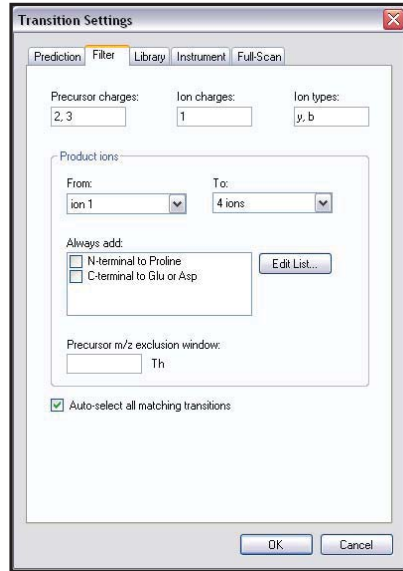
Transition Settings

Prediction | Filter | Library | Instrument | Full-Scan

Precursor charges:
2, 3

Ion charges:
1

Ion types:
y, b

Product ions

From:
ion 1

To:
4 ions

Always add:
N-terminal to Proline
C-terminal to Glu or Asp

Edit List...

Precursor m/z exclusion window:
Th

Auto-select all matching transitions

OK

Cancel